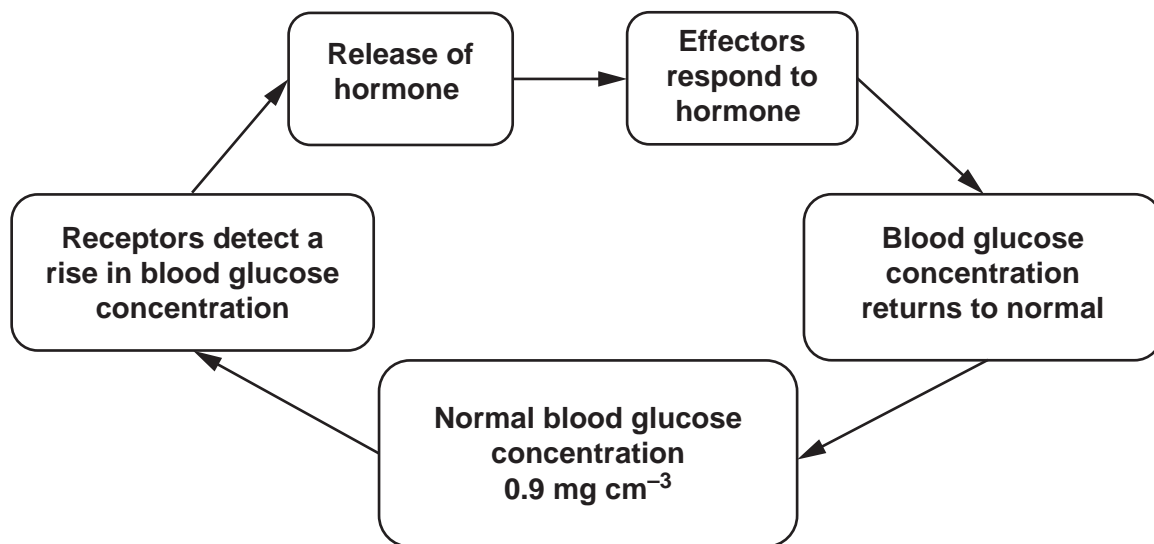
Release of hormone

Effectors respond to hormone

Blood glucose concentration returns to normal

Normal blood glucose concentration 0.9 mg $cm^{-3}$

Receptors detect a rise in blood glucose concentration